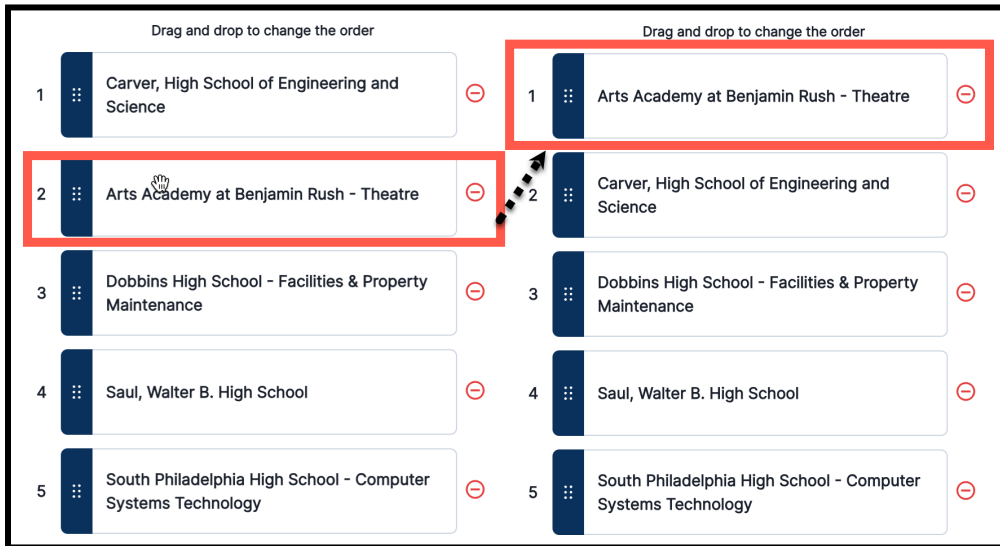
Drag and drop to change the order

1 Carver, High School of Engineering and Science

2 Arts Academy at Benjamin Rush - Theatre

3 Dobbins High School - Facilities & Property Maintenance

4 Saul, Walter B. High School

5 South Philadelphia High School - Computer Systems Technology

Drag and drop to change the order

1 Arts Academy at Benjamin Rush - Theatre

2 Carver, High School of Engineering and Science

3 Dobbins High School - Facilities & Property Maintenance

4 Saul, Walter B. High School

5 South Philadelphia High School - Computer Systems Technology